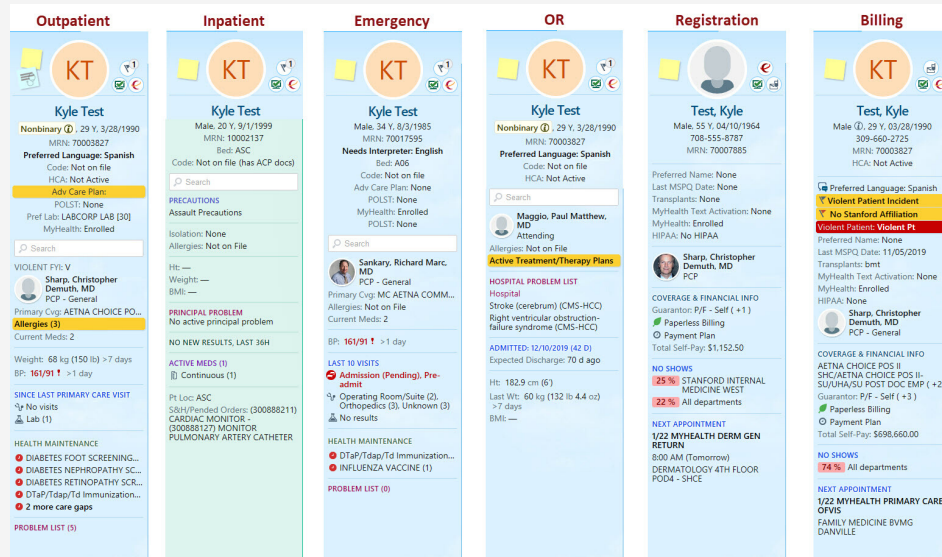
Outpatient

KT

Kyle Test
Nonbinary ⓘ, 29 Y, 3/28/1990
MRN: 70003827
Preferred Language: Spanish
Code: Not on file
HCA: Not Active
Adv Care Plan:
POLST: None
Pref Lab: LABCORP LAB [30]
MyHealth: Enrolled

Search

VIOLENT FYI: V
Sharp, Christopher Demuth, MD
PCP - General
Primary Cvg: AETNA CHOICE PO...
Allergies (3)
Current Meds: 2

Weight: 68 kg (150 lb) >7 days
BP: 161/91 ! >1 day

SINCE LAST PRIMARY CARE VISIT
No visits
Lab (1)

HEALTH MAINTENANCE
DIABETES FOOT SCREENING...
DIABETES NEPHROPATHY SC...
DIABETES RETINOPATHY SCR...
DTaP/Tdap/Td Immunization...
2 more care gaps

PROBLEM LIST (5)

Inpatient

KT

Kyle Test
Male, 20 Y, 9/1/1999
MRN: 10002137
Bed: ASC
Code: Not on file (has ACP docs)

Search

PRECAUTIONS
Assault Precautions

Isolation: None
Allergies: Not on File

Ht: —
Weight: —
BMI: —

PRINCIPAL PROBLEM
No active principal problem

NO NEW RESULTS, LAST 36H

ACTIVE MEDS (1)
Continuous (1)

Pt Loc: ASC
S&H/Pended Orders: (300888211) CARDIAC MONITOR - (300888127) MONITOR PULMONARY ARTERY CATHETER

Emergency

KT

Kyle Test
Male, 34 Y, 8/3/1985
MRN: 70017595
Needs Interpeter: English
Bed: A06
Code: Not on file
Adv Care Plan: None
POLST: None
MyHealth: Enrolled
POLST: None

Search

Sankary, Richard Marc, MD
PCP - General
Primary Cvg: MC AETNA COMM...
Allergies: Not on File
Current Meds: 2

BP: 161/91 ! >1 day

LAST 10 VISITS
Admission (Pending), Pre-admit
Operating Room/Suite (2), Orthopedics (3), Unknown (3)
No results

HEALTH MAINTENANCE
DTaP/Tdap/Td Immunization...
INFLUENZA VACCINE (1)

PROBLEM LIST (0)

OR

KT

Kyle Test
Nonbinary ⓘ, 29 Y, 3/28/1990
MRN: 70003827
Preferred Language: Spanish
Code: Not on file
HCA: Not Active

Search

Maggio, Paul Matthew, MD
Attending
Allergies: Not on File
Active Treatment/Therapy Plans

HOSPITAL PROBLEM LIST
Hospital
Stroke (cerebrum) (CMS-HCC)
Right ventricular obstruction-failure syndrome (CMS-HCC)

ADMITTED: 12/10/2019 (42 D)
Expected Discharge: 70 d ago

Ht: 182.9 cm (6')
Last Wt: 60 kg (132 lb 4.4 oz) >7 days
BMI: —

Registration

Test, Kyle
Male, 55 Y, 04/10/1964
308-555-8787
MRN: 70007885

Preferred Name: None
Last MSPQ Date: None
Transplants: None
MyHealth Text Activation: None
MyHealth: Enrolled
HIPAA: No HIPAA

Sharp, Christopher Demuth, MD
PCP

COVERAGE & FINANCIAL INFO
Guarantor: P/F - Self ( +1 )
Paperless Billing
Payment Plan
Total Self-Pay: $1,152.50

NO SHOWS
25 % STANFORD INTERNAL MEDICINE WEST
22 % All departments

NEXT APPOINTMENT
1/22 MYHEALTH DERM GEN RETURN
8:00 AM (Tomorrow)
DERMATOLOGY 4TH FLOOR POD4 - SHCE

Billing

KT

Test, Kyle
Male ⓘ, 29 Y, 03/28/1990
309-660-2725
MRN: 70003827
HCA: Not Active

Preferred Language: Spanish
Violent Patient Incident
No Stanford Affiliation
Violent Patient: Violent Pt
Preferred Name: None
Last MSPQ Date: 11/05/2019
Transplants: bmt
MyHealth Text Activation: None
MyHealth: Enrolled
HIPAA: None

Sharp, Christopher Demuth, MD
PCP - General

COVERAGE & FINANCIAL INFO
AETNA CHOICE POS II
SHC/AETNA CHOICE POS II-SU/UHA/SU POST DOC EMP ( +2
Guarantor: P/F - Self ( +3 )
Paperless Billing
Payment Plan
Total Self-Pay: $698,660.00

NO SHOWS
74 % All departments

NEXT APPOINTMENT
1/22 MYHEALTH PRIMARY CARE OFVIS
FAMILY MEDICINE BVMG DANVILLE